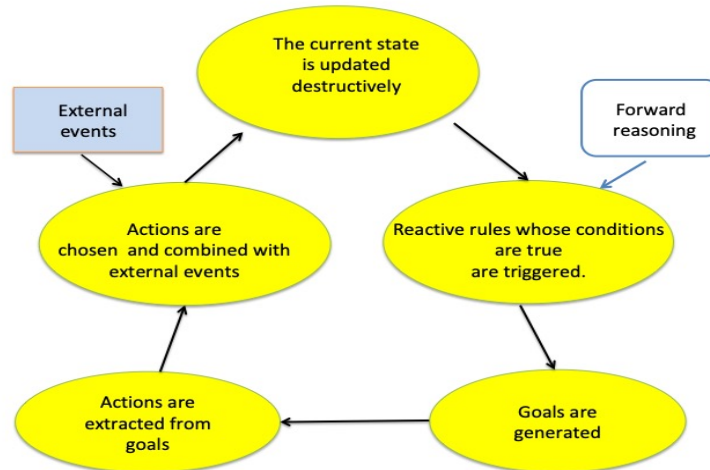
The current state is updated destructively

External events

Forward reasoning

Actions are chosen and combined with external events

Reactive rules whose conditions are true are triggered.

Actions are extracted from goals

Goals are generated